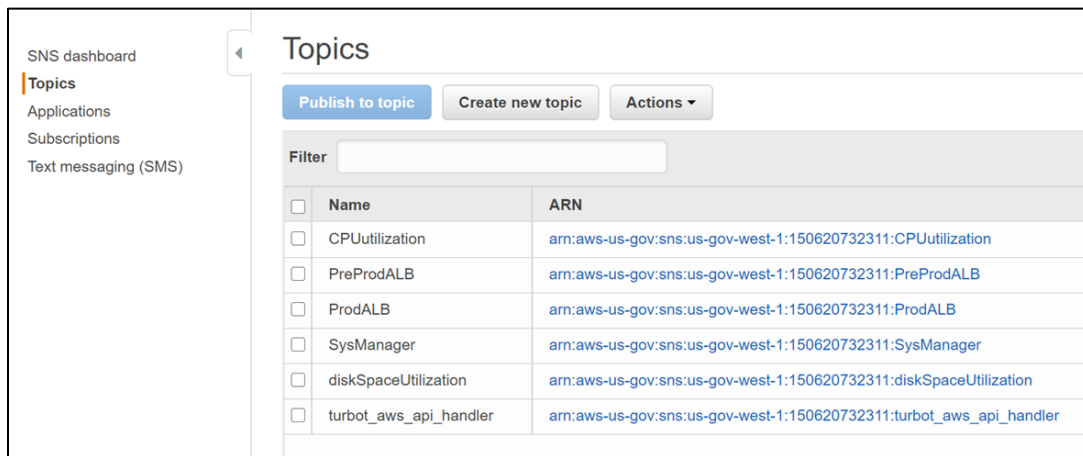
SNS dashboard
Topics
Applications
Subscriptions
Text messaging (SMS)

Topics

Publish to topic
Create new topic
Actions ▾

Filter

| Name | ARN |
|---|---|
| CPUutilization | arn:aws-us-gov:sns:us-gov-west-1:150620732311:CPUutilization |
| PreProdALB | arn:aws-us-gov:sns:us-gov-west-1:150620732311:PreProdALB |
| ProdALB | arn:aws-us-gov:sns:us-gov-west-1:150620732311:ProdALB |
| SysManager | arn:aws-us-gov:sns:us-gov-west-1:150620732311:SysManager |
| diskSpaceUtilization | arn:aws-us-gov:sns:us-gov-west-1:150620732311:diskSpaceUtilization |
| turbot_aws_api_handler | arn:aws-us-gov:sns:us-gov-west-1:150620732311:turbot_aws_api_handler |